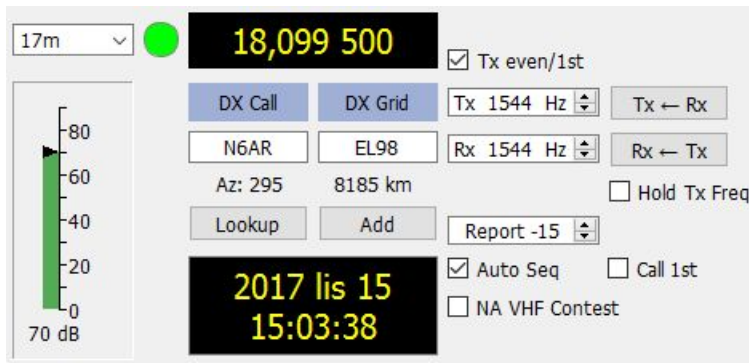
17m

18,099 500

Tx even/1st

80
60
40
20
0
70 dB

DX Call
DX Grid
Tx 1544 Hz
Tx ← Rx

N6AR
EL98
Rx 1544 Hz
Rx ← Tx

Az: 295
8185 km
Hold Tx Freq

Lookup
Add
Report -15

2017 lis 15
15:03:38

Auto Seq
Call 1st
NA VHF Contest